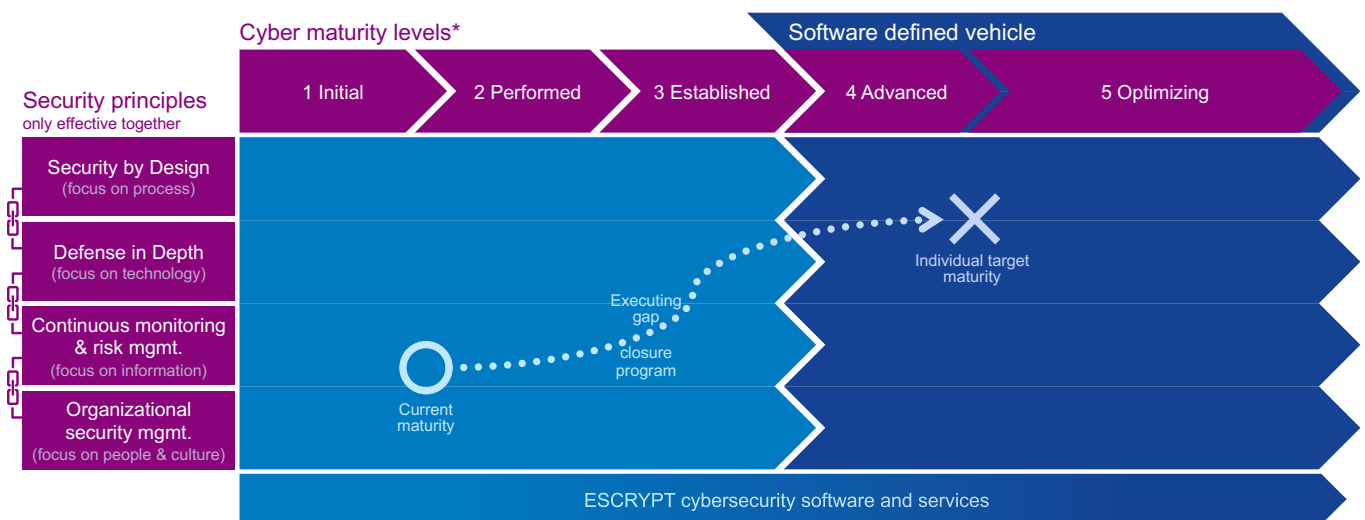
Cyber maturity levels*

Software defined vehicle

1 Initial

2 Performed

3 Established

4 Advanced

5 Optimizing

Security principles
only effective together

Security by Design
(focus on process)

Defense in Depth
(focus on technology)

Continuous monitoring & risk mgmt.
(focus on information)

Organizational security mgmt.
(focus on people & culture)

Individual target maturity

Executing gap closure program

Current maturity

ESCRYPT cybersecurity software and services